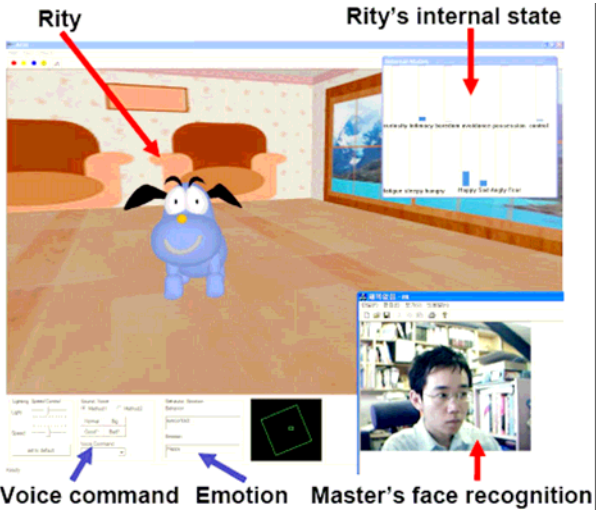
Rity

Rity's internal state

Internal States

curiosity intimacy boredom avoidance possession control

fatigue sleepy hungry

Happy Sad Angry Fear

Lighting

Light

Speed

Sound

Voice Command

Behavior

Emotion

Voice command

Emotion

Master's face recognition